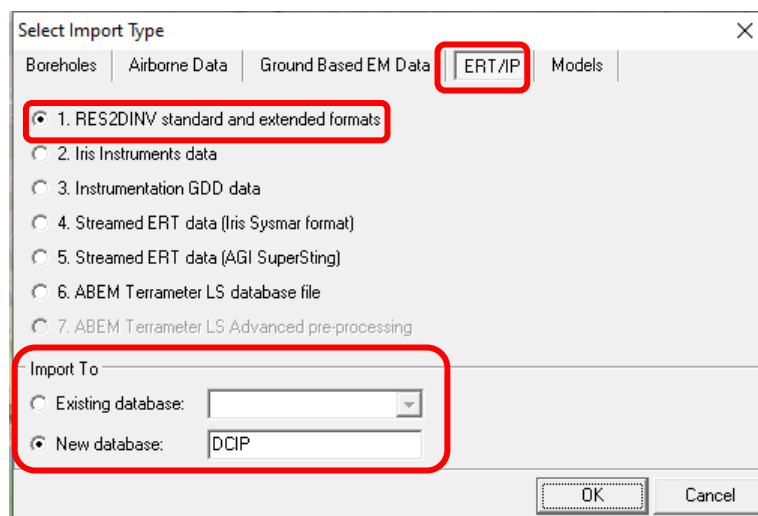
Select Import Type
×
Boreholes | Airborne Data | Ground Based EM Data | ERT/IP | Models

1. RES2DINV standard and extended formats
2. Iris Instruments data
3. Instrumentation GDD data
4. Streamed ERT data (Iris Sysmar format)
5. Streamed ERT data (AGI SuperSting)
6. ABEM Terrameter LS database file
7. ABEM Terrameter LS Advanced pre-processing

Import To
Existing database:
New database: DCIP

OK
Cancel